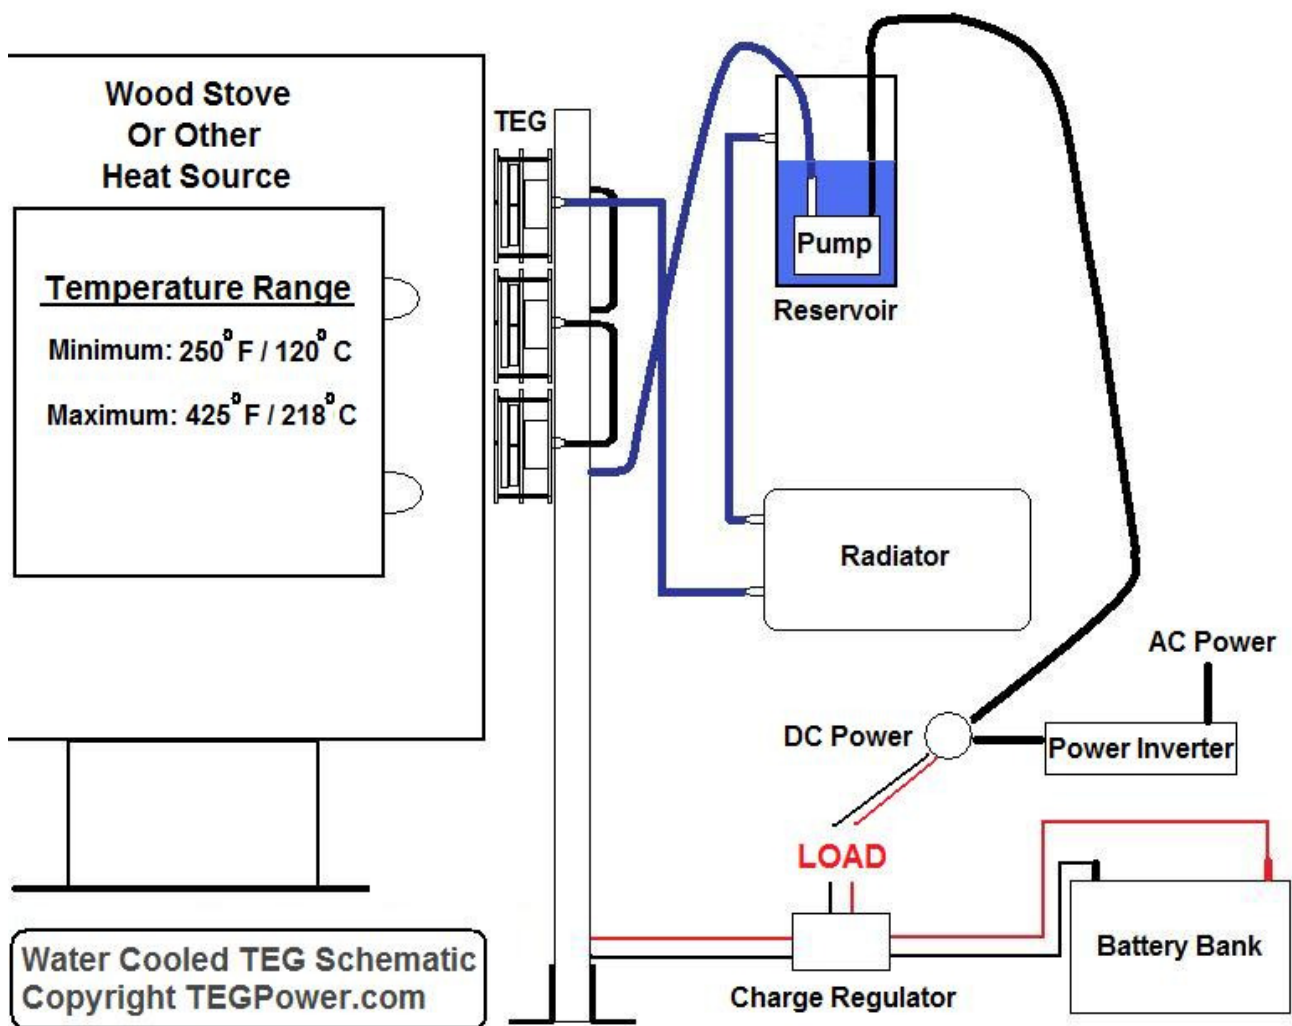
Wood Stove
Or Other
Heat Source

Temperature Range

Minimum: 250° F / 120° C

Maximum: 425° F / 218° C

TEG

Pump

Reservoir

Radiator

AC Power

DC Power

Power Inverter

LOAD

Battery Bank

Charge Regulator

Water Cooled TEG Schematic
Copyright TEGPower.com